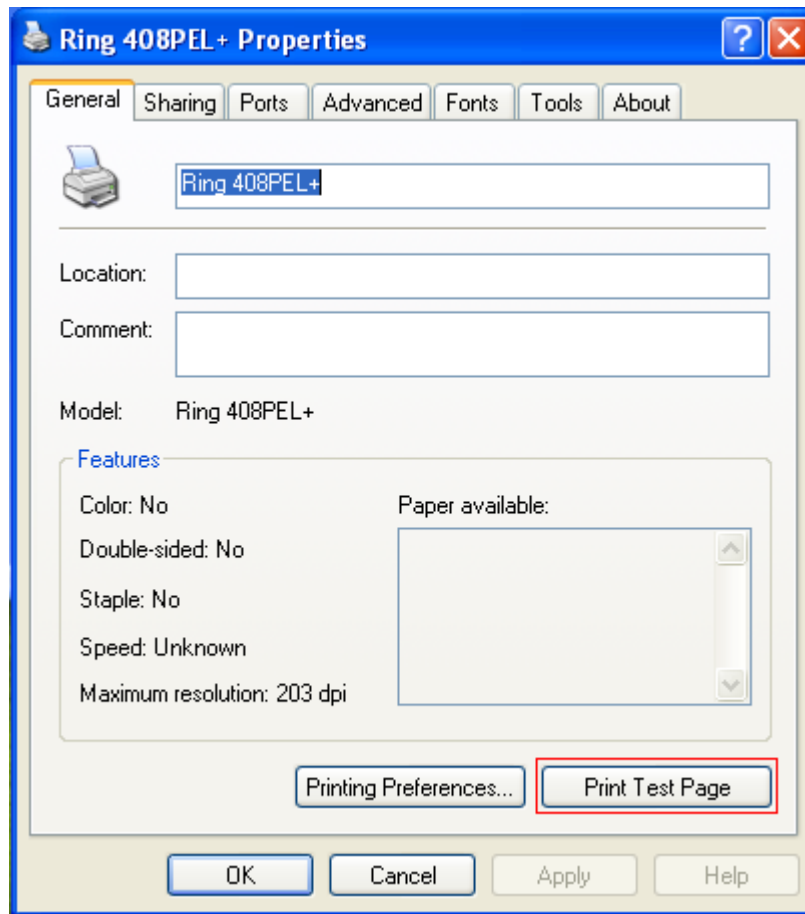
Ring 408PEL+ Properties

General | Sharing | Ports | Advanced | Fonts | Tools | About

Ring 408PEL+

Location:

Comment:

Model: Ring 408PEL+

Features

Color: No

Double-sided: No

Staple: No

Speed: Unknown

Maximum resolution: 203 dpi

Paper available:

Printing Preferences...

Print Test Page

OK

Cancel

Apply

Help